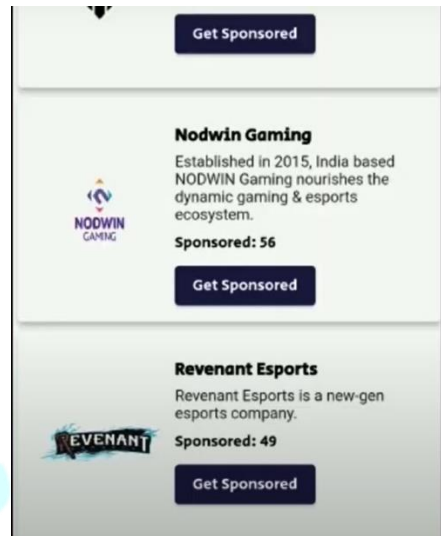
Get Sponsored

Nodwin Gaming

Established in 2015, India based NODWIN Gaming nourishes the dynamic gaming & esports ecosystem.

NODWIN GAMING

Sponsored: 56

Get Sponsored

Revenant Esports

Revenant Esports is a new-gen esports company.

REVENANT

Sponsored: 49

Get Sponsored